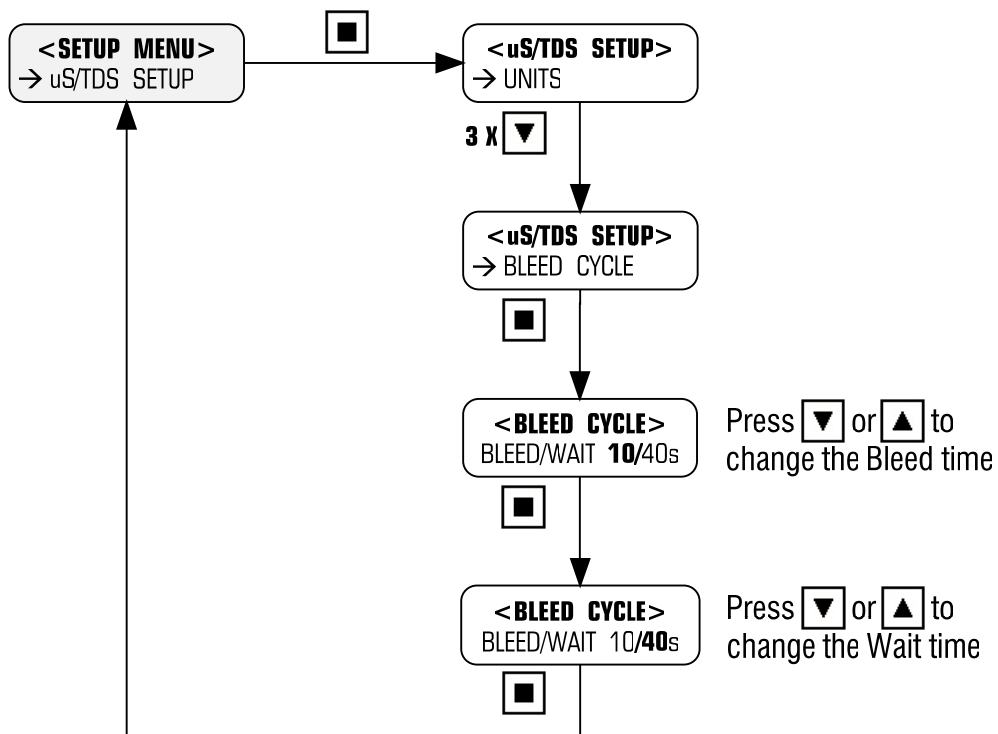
<SETUP MENU>
→ uS/TDS SETUP

■

<uS/TDS SETUP>
→ UNITS

3 X ▼

<uS/TDS SETUP>
→ BLEED CYCLE

■

<BLEED CYCLE>
BLEED/WAIT **10**/40s

Press ▼ or ▲ to change the Bleed time

■

<BLEED CYCLE>
BLEED/WAIT 10/**40**s

Press ▼ or ▲ to change the Wait time

■